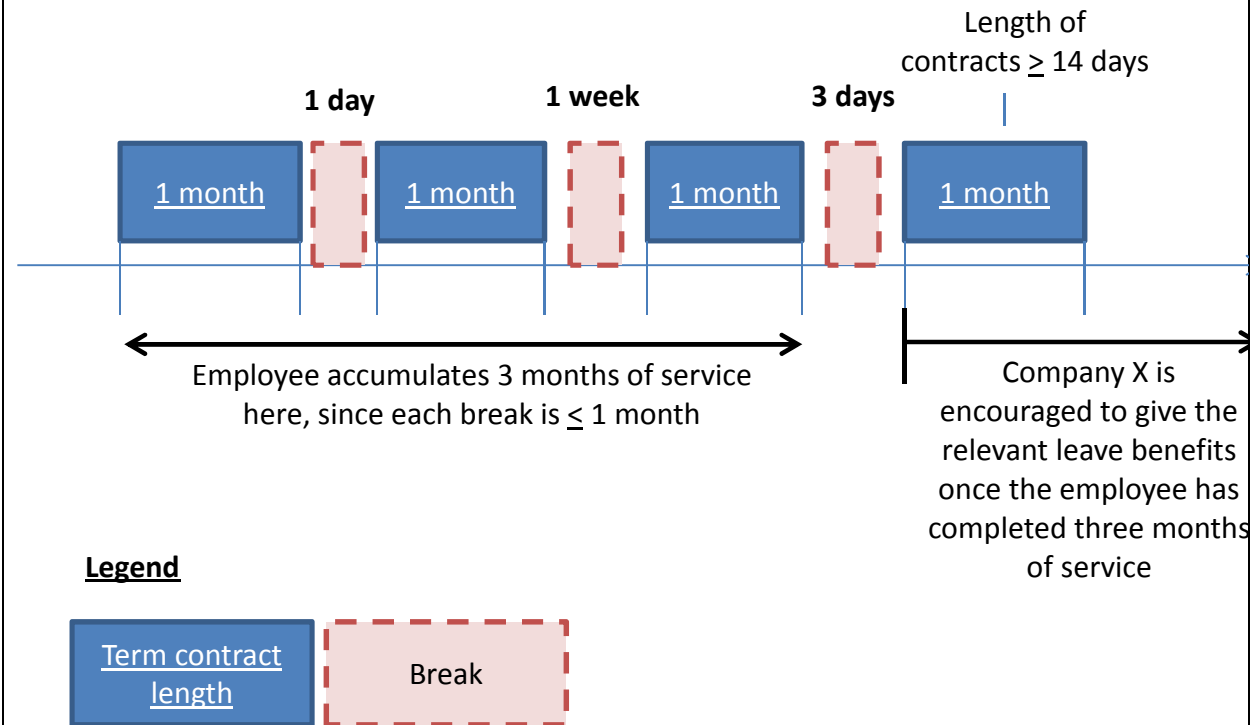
Length of contracts $\geq$ 14 days

1 day

1 week

3 days

1 month

1 month

1 month

1 month

Employee accumulates 3 months of service here, since each break is $\leq$ 1 month

Company X is encouraged to give the relevant leave benefits once the employee has completed three months of service

Legend

Term contract length

Break